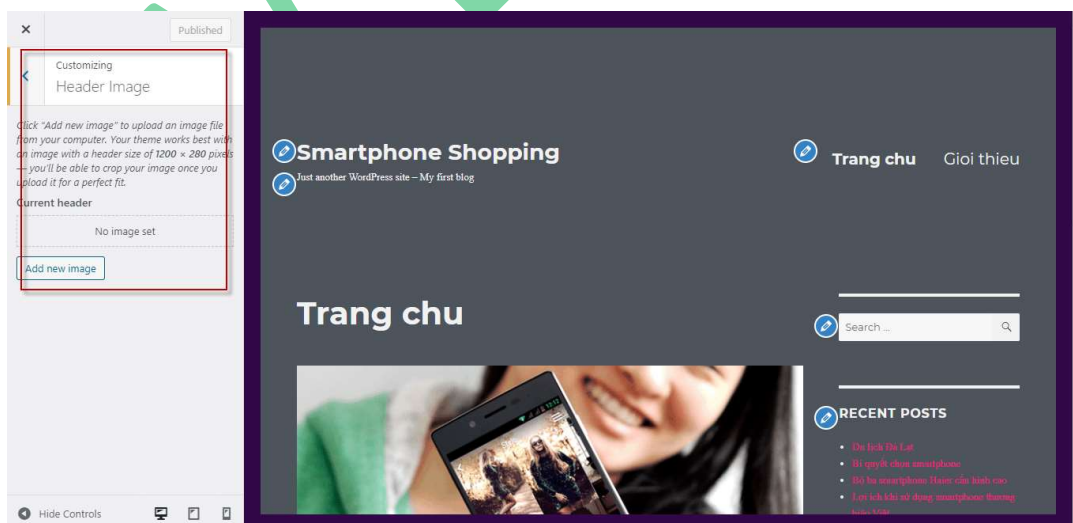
Published

Customizing
Header Image

Click "Add new image" to upload an image file from your computer. Your theme works best with an image with a header size of 1200 × 280 pixels — you'll be able to crop your image once you upload it for a perfect fit.

Current header

No image set

Add new image

Hide Controls

Smartphone Shopping

Just another WordPress site – My first blog

Trang chu Gioi thieu

Trang chu

Search ...

RECENT POSTS

- Du lich Đà Lạt
- Bí quyết chọn smartphone
- Bộ ba smartphone Huawei cấu hình cao
- Lợi ích khi sử dụng smartphone thương hiệu Việt